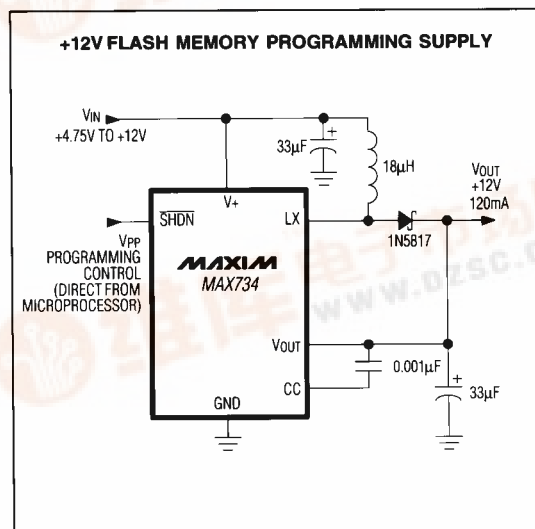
+12V FLASH MEMORY PROGRAMMING SUPPLY

$V_{IN}$
+4.75V TO +12V

33µF

18µH

$V_{OUT}$
+12V
120mA

V+

$\overline{SHDN}$

LX

1N5817

$V_{PP}$
PROGRAMMING CONTROL
(DIRECT FROM MICROPROCESSOR)

MAXIM
MAX734

www.dzsc.com

$V_{OUT}$

0.001µF

33µF

CC

GND